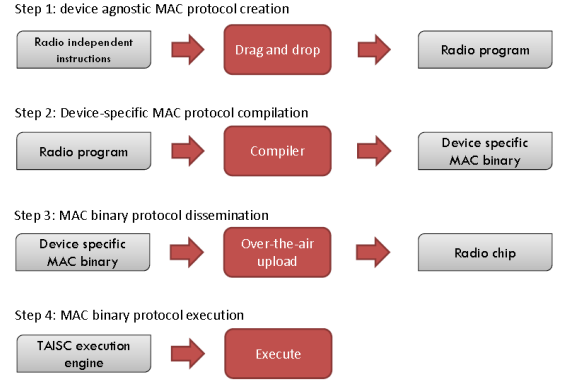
Step 1: device agnostic MAC protocol creation

Radio independent instructions

Drag and drop

Radio program

Step 2: Device-specific MAC protocol compilation

Radio program

Compiler

Device specific MAC binary

Step 3: MAC binary protocol dissemination

Device specific MAC binary

Over-the-air upload

Radio chip

Step 4: MAC binary protocol execution

TAISC execution engine

Execute